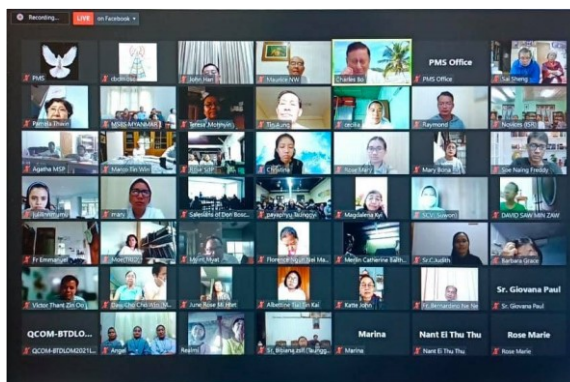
Recording... LIVE on Facebook

PMS
cbcm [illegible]
John Hei
Maurice NW
Charles Bo
PMS Office
PMS Office
Sai Sheng

Patricia Thwin
MSBS MYANMAR
Teresa Moenyin
Tiu Lung
cecilia
Raymond
Novices (ISR)

Agatha MSP
Marion Tin Win
Rose SSP
Christine
Rose Mary
Mary Bona
Sow Naing Freddy

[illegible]
mary
Salesians of Don Bosc...
pyaephyu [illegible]
Magdalena Kyi
SCV Suwon
DAVID SAW MIN ZAW

Fr Emmanuel
MoeCTKO
Helen Myat
Florence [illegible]
Merlin Catherine Kath...
Sr.Cauldith
Barbara Grace

Victor Thant Zin Oo
Daw Chit Chit Win
June Rose Hi Htet
Albertine Tsai Sin Kai
Katte John
Fr. Bernardino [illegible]
Sr. Giovana Paul
Sr. Giovana Paul

QCOM-BTDLO...
QCOM-BTDLOM2021...
Angel
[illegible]
St. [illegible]
Marina
Marina
Nant Ei Thu Thu
Nant Ei Thu Thu
Rose Marie
Rose Marie